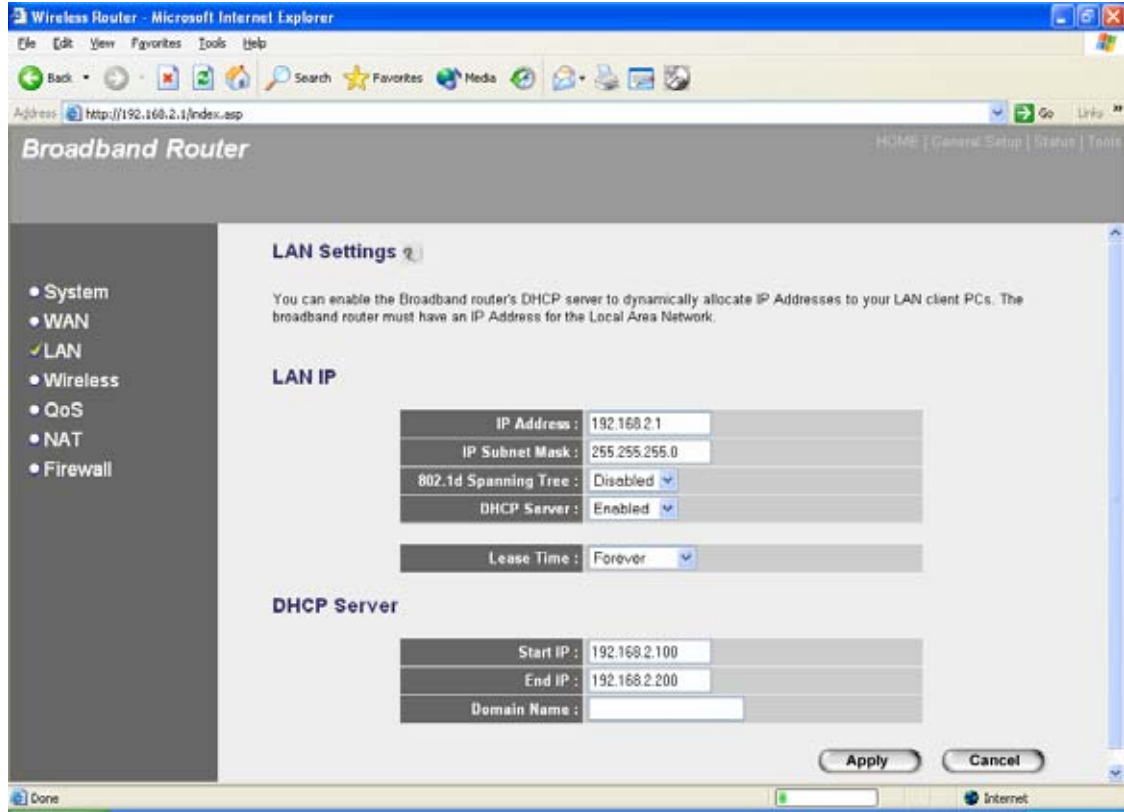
Wireless Router - Microsoft Internet Explorer

File Edit View Favorites Tools Help

Back Search Favorites Media

Address http://192.168.2.1/index.asp Go Links

Broadband Router

HOME | General Setup | Status | Tools

• System
• WAN
✓LAN
• Wireless
• QoS
• NAT
• Firewall

LAN Settings

You can enable the Broadband router's DHCP server to dynamically allocate IP Addresses to your LAN client PCs. The broadband router must have an IP Address for the Local Area Network.

LAN IP

| | |
|---|---|
| IP Address : | 192.168.2.1 |
| IP Subnet Mask : | 255.255.255.0 |
| 802.1d Spanning Tree : | Disabled |
| DHCP Server : | Enabled |

| | |
|---|---|
| Lease Time : | Forever |

DHCP Server

| | |
|---|---|
| Start IP : | 192.168.2.100 |
| End IP : | 192.168.2.200 |
| Domain Name : | |

Apply Cancel

Done Internet